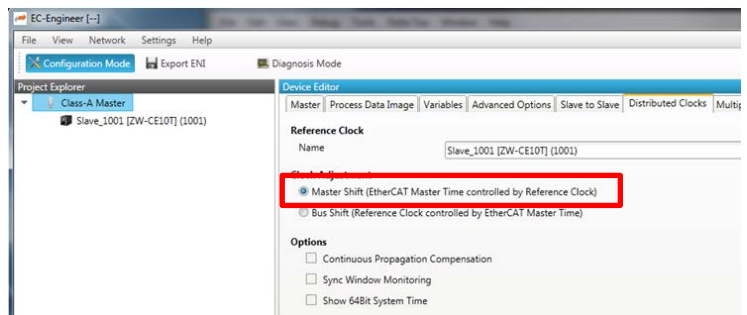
EC-Engineer [--]

File View Network Settings Help

Configuration Mode Export ENI Diagnosis Mode

Project Explorer

Class-A Master

Slave_1001 [ZW-CE10T] (1001)

Device Editor

Master Process Data Image Variables Advanced Options Slave to Slave Distributed Clocks Multip

Reference Clock

Name Slave_1001 [ZW-CE10T] (1001)

Clock Adjustment

Master Shift (EtherCAT Master Time controlled by Reference Clock)

Bus Shift (Reference Clock controlled by EtherCAT Master Time)

Options

Continuous Propagation Compensation

Sync Window Monitoring

Show 64Bit System Time